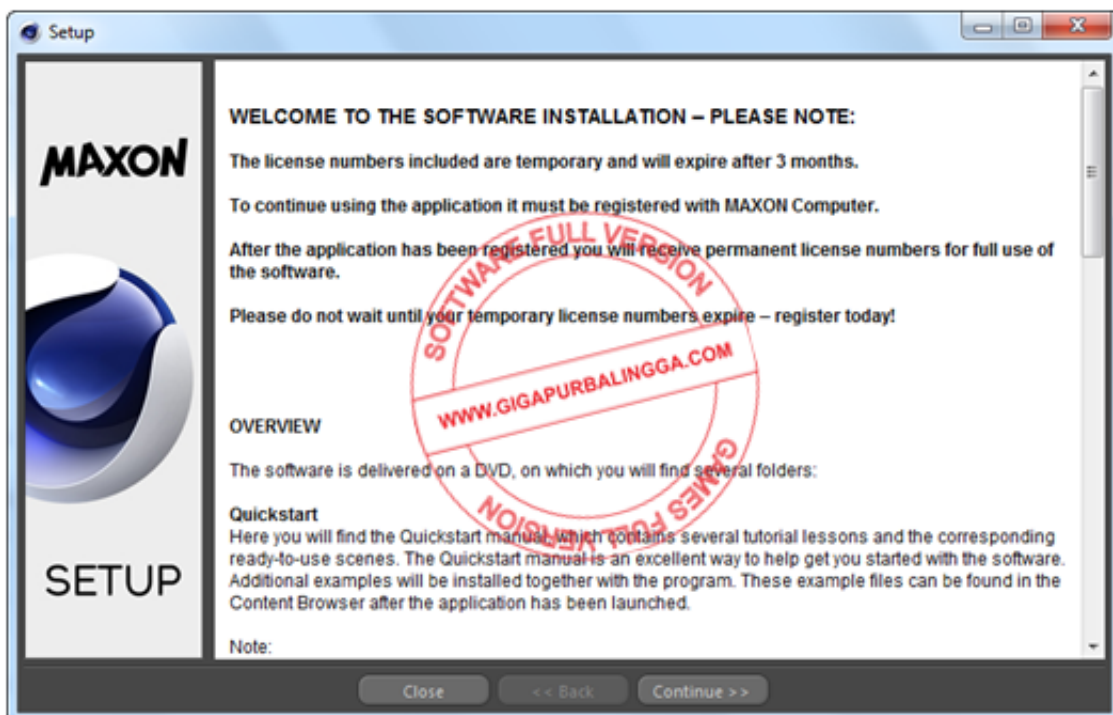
Setup

MAXON

SETUP

WELCOME TO THE SOFTWARE INSTALLATION – PLEASE NOTE:

The license numbers included are temporary and will expire after 3 months.

To continue using the application it must be registered with MAXON Computer.

After the application has been registered you will receive permanent license numbers for full use of the software.

Please do not wait until your temporary license numbers expire – register today!

OVERVIEW

The software is delivered on a DVD, on which you will find several folders:

Quickstart
Here you will find the Quickstart manual, which contains several tutorial lessons and the corresponding ready-to-use scenes. The Quickstart manual is an excellent way to help get you started with the software. Additional examples will be installed together with the program. These example files can be found in the Content Browser after the application has been launched.

Note:

SOFTWARE FULL VERSION
WWW.GIGAPURBALINGGA.COM
GAMES FULL VERSION

Close
<< Back
Continue >>